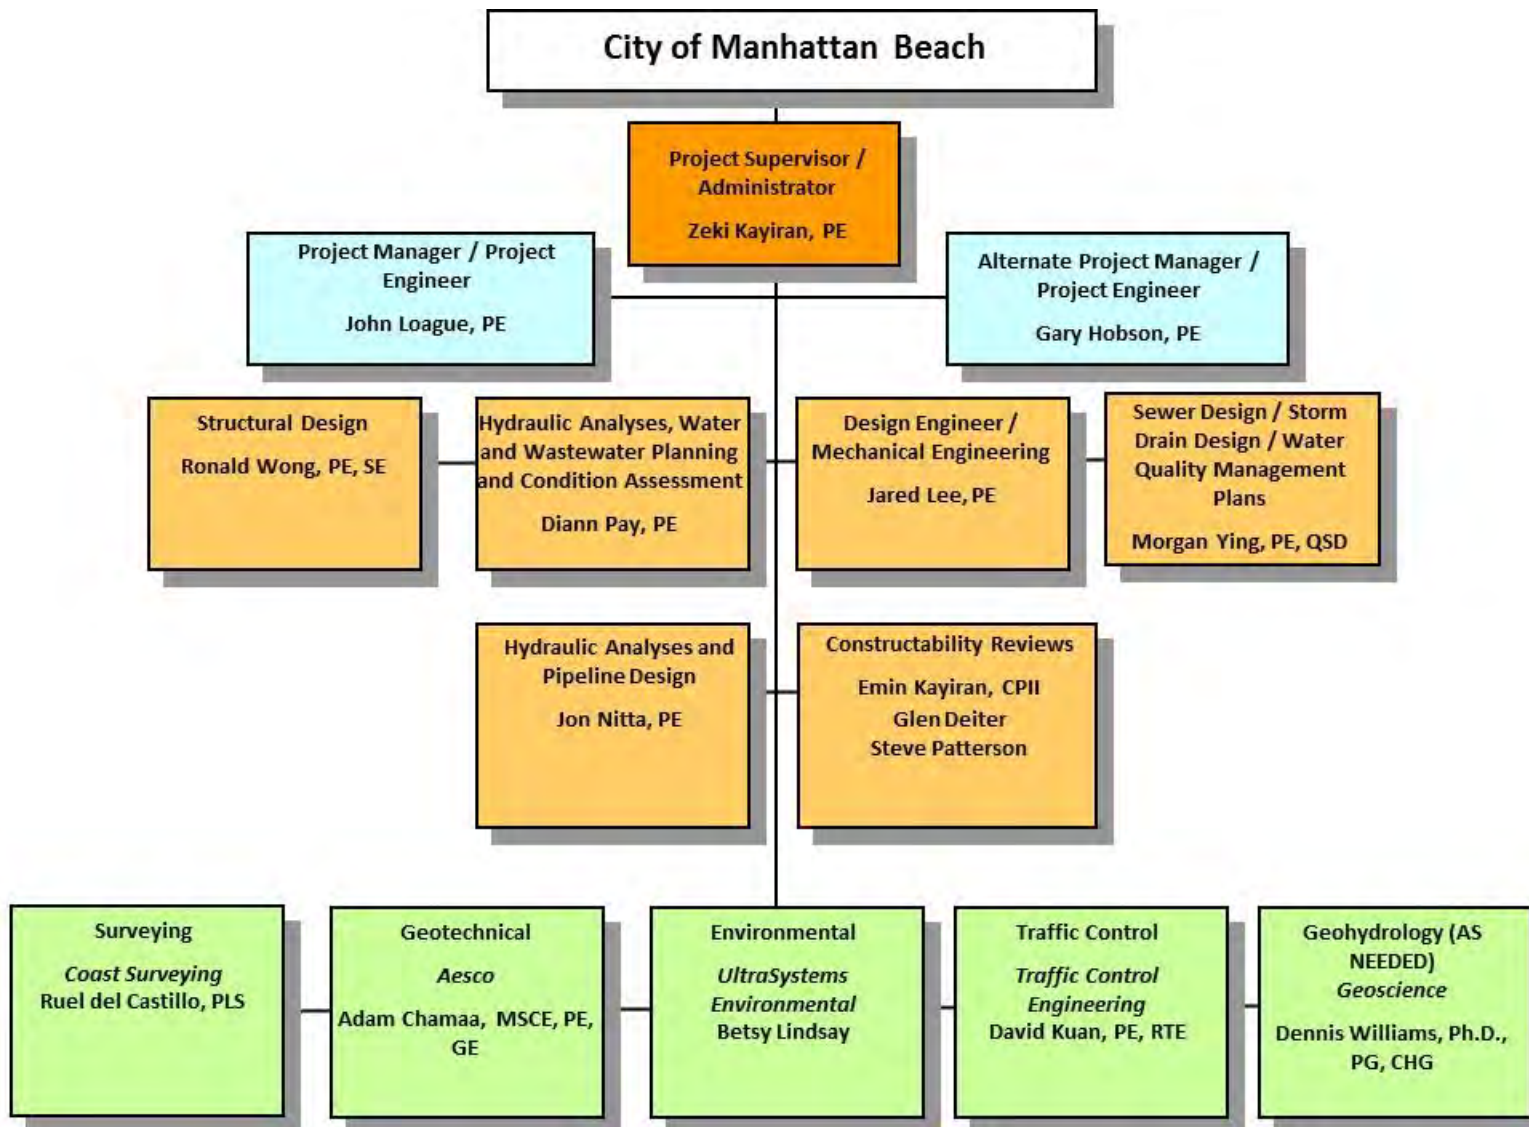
City of Manhattan Beach

Project Supervisor / Administrator

Zeki Kayiran, PE

Project Manager / Project Engineer

John Loague, PE

Alternate Project Manager / Project Engineer

Gary Hobson, PE

Structural Design

Ronald Wong, PE, SE

Hydraulic Analyses, Water and Wastewater Planning and Condition Assessment

Diann Pay, PE

Design Engineer / Mechanical Engineering

Jared Lee, PE

Sewer Design / Storm Drain Design / Water Quality Management Plans

Morgan Ying, PE, QSD

Hydraulic Analyses and Pipeline Design

Jon Nitta, PE

Constructability Reviews

Emin Kayiran, CPII
Glen Deiter
Steve Patterson

Surveying

Coast Surveying
Ruel del Castillo, PLS

Geotechnical

Aesco

Adam Chamaa, MSCE, PE, GE

Environmental

UltraSystems Environmental
Betsy Lindsay

Traffic Control

Traffic Control Engineering
David Kuan, PE, RTE

Geohydrology (AS NEEDED)
Geoscience

Dennis Williams, Ph.D., PG, CHG